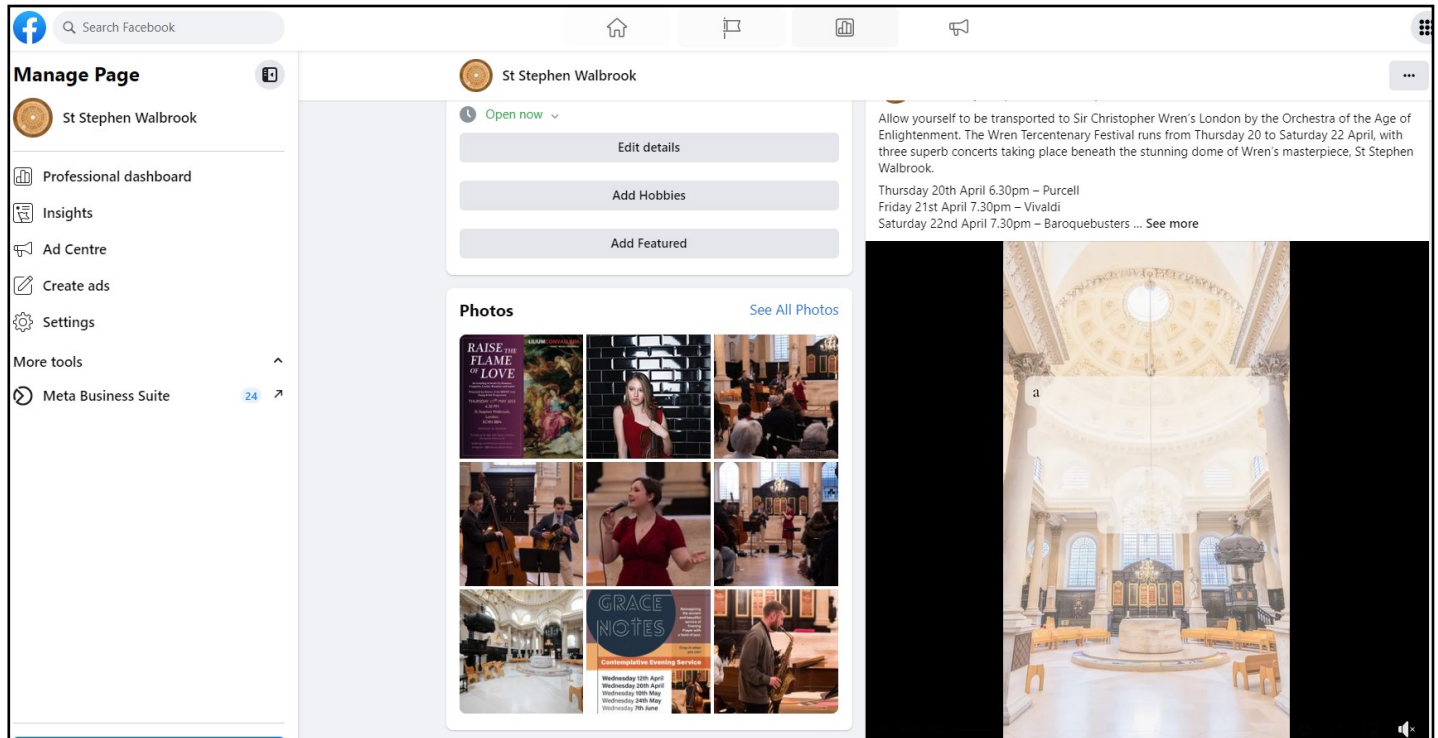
Search Facebook

Manage Page

St Stephen Walbrook

Professional dashboard

Insights

Ad Centre

Create ads

Settings

More tools

Meta Business Suite 24

St Stephen Walbrook

Open now

Edit details

Add Hobbies

Add Featured

Photos

See All Photos

RAISE THE FLAME OF LOVE

GRACE NOTES

Contemplative Evening Service

Wednesday 12th April
Wednesday 26th April
Wednesday 10th May
Wednesday 24th May
Wednesday 7th June

Allow yourself to be transported to Sir Christopher Wren's London by the Orchestra of the Age of Enlightenment. The Wren Tercentenary Festival runs from Thursday 20 to Saturday 22 April, with three superb concerts taking place beneath the stunning dome of Wren's masterpiece, St Stephen Walbrook.

Thursday 20th April 6.30pm – Purcell
Friday 21st April 7.30pm – Vivaldi
Saturday 22nd April 7.30pm – Baroquebusters ... See more

a